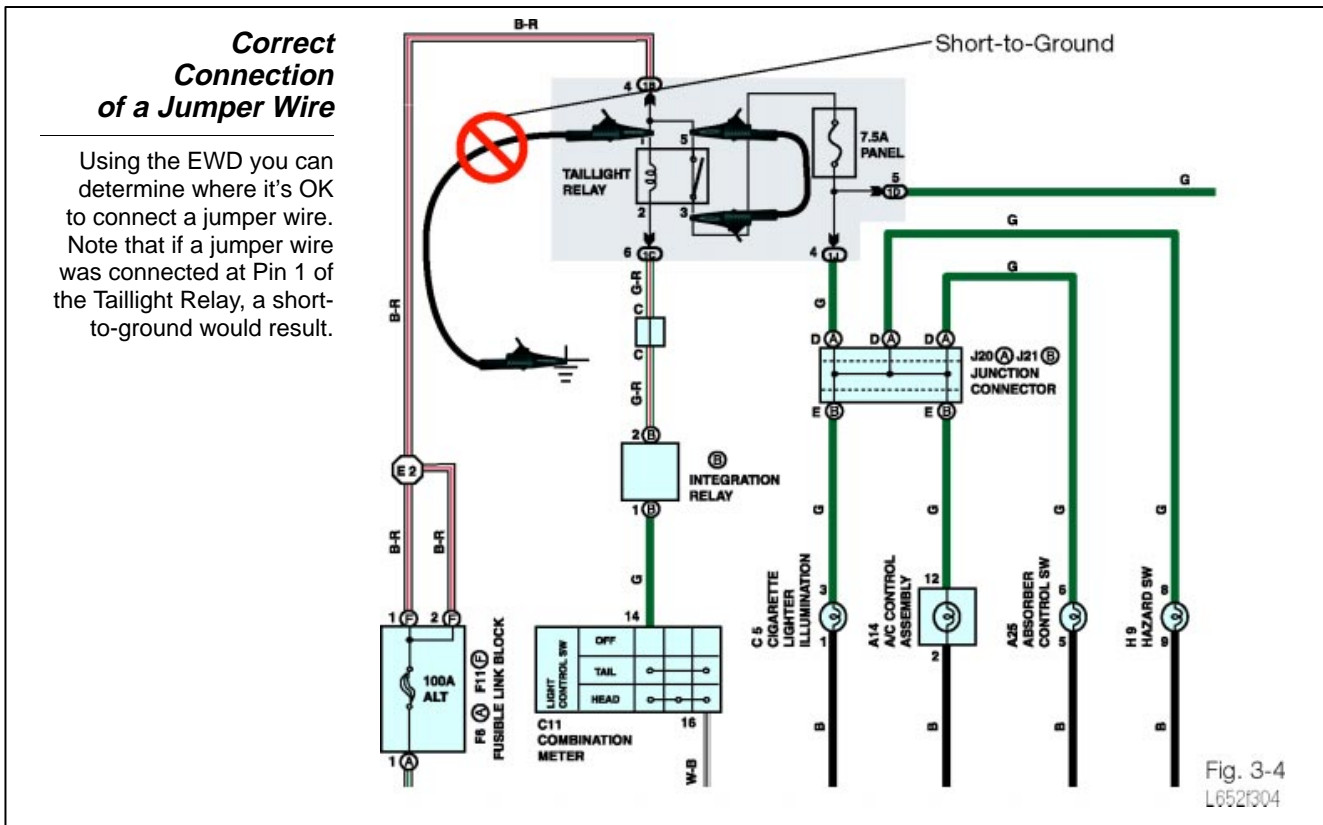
**Correct Connection of a Jumper Wire**

Using the EWD you can determine where it's OK to connect a jumper wire. Note that if a jumper wire was connected at Pin 1 of the Taillight Relay, a short-to-ground would result.

B-R

Short-to-Ground

4 1B

1

5

TAILLIGHT RELAY

2

3

7.5A PANEL

5 1D

G

G

G

6 1C

4 1J

B-R

G-R

C

C

G-R

G

D A

D A

D A

J20 A J21 B JUNCTION CONNECTOR

E B

E B

2 B

B INTEGRATION RELAY

1 B

E 2

B-R

B-R

G

G

G

G

G

1 F

2 F

100A ALT

F8 A F11 F FUSIBLE LINK BLOCK

1 A

14

LIGHT CONTROL SW

OFF

TAIL

HEAD

16

C11 COMBINATION METER

W-B

3

1

C 5 CIGARETTE LIGHTER ILLUMINATION

12

2

A14 A/C CONTROL ASSEMBLY

6

5

A25 ABSORBER CONTROL SW

8

9

H 9 HAZARD SW

B

B

B

B

Fig. 3-4
L652f304